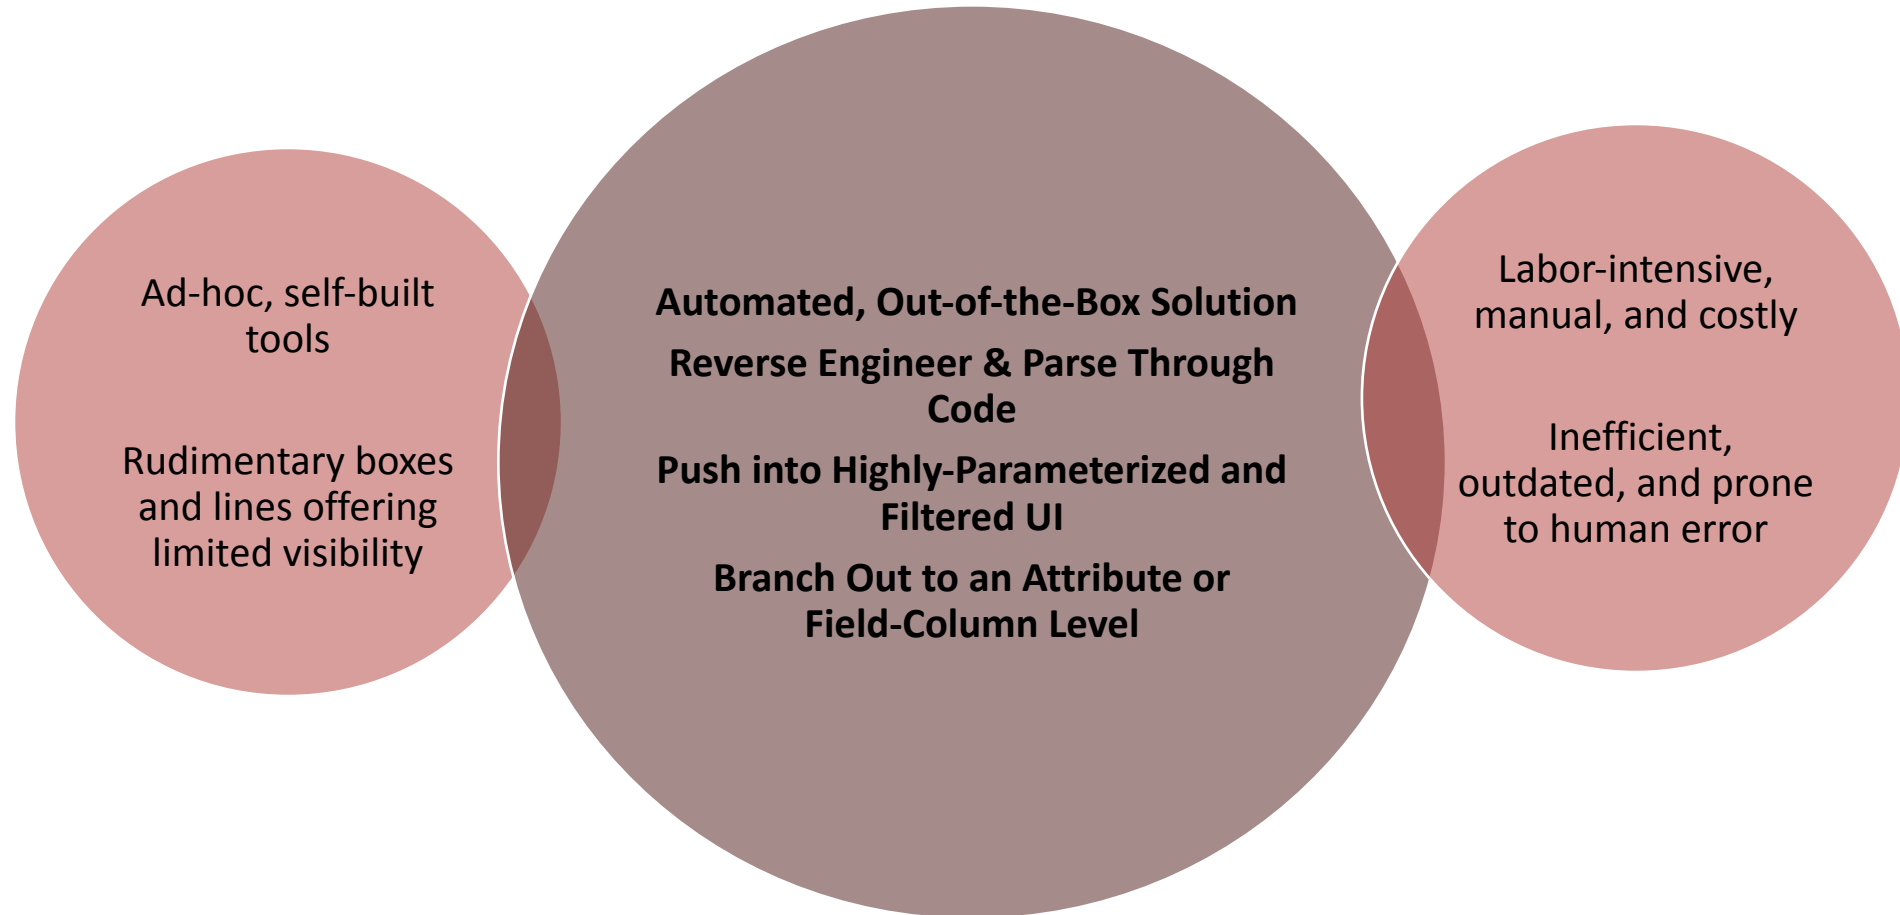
Ad-hoc, self-built tools

Rudimentary boxes and lines offering limited visibility

Automated, Out-of-the-Box Solution

Reverse Engineer & Parse Through Code

Push into Highly-Parameterized and Filtered UI

Branch Out to an Attribute or Field-Column Level

Labor-intensive, manual, and costly

Inefficient, outdated, and prone to human error